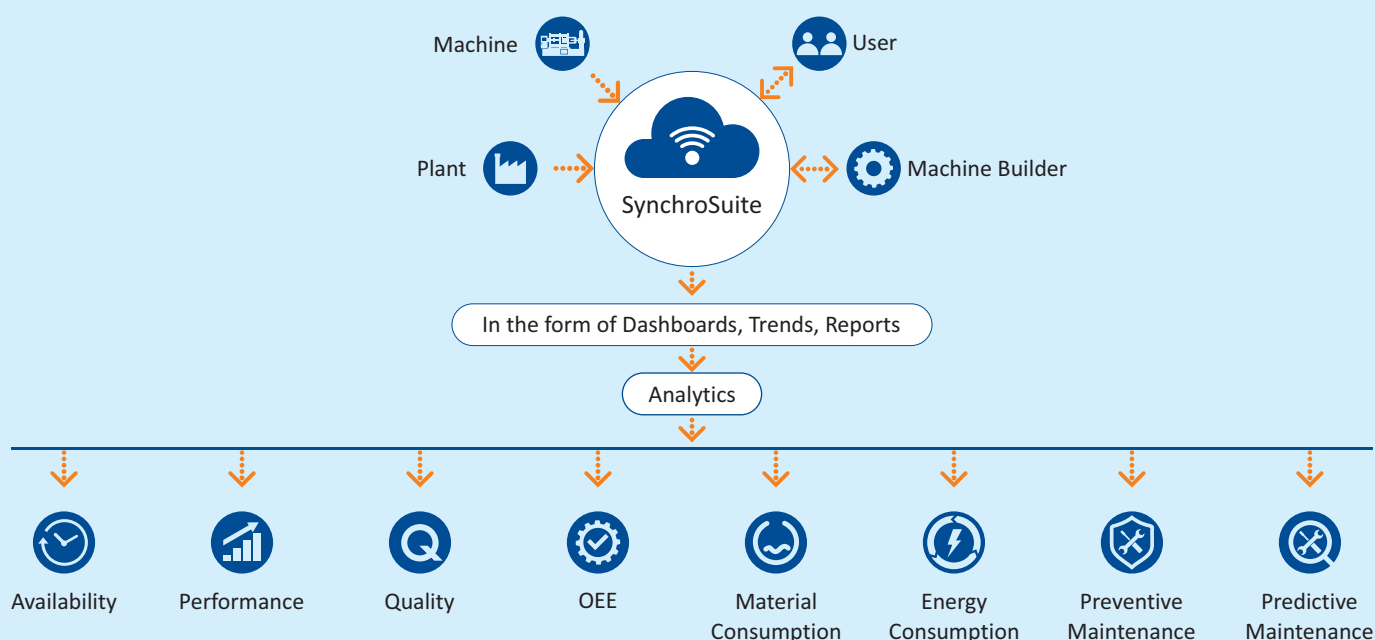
Machine

User

Plant

SynchroSuite

Machine Builder

In the form of Dashboards, Trends, Reports

Analytics

Availability

Performance

Quality

OEE

Material Consumption

Energy Consumption

Preventive Maintenance

Predictive Maintenance